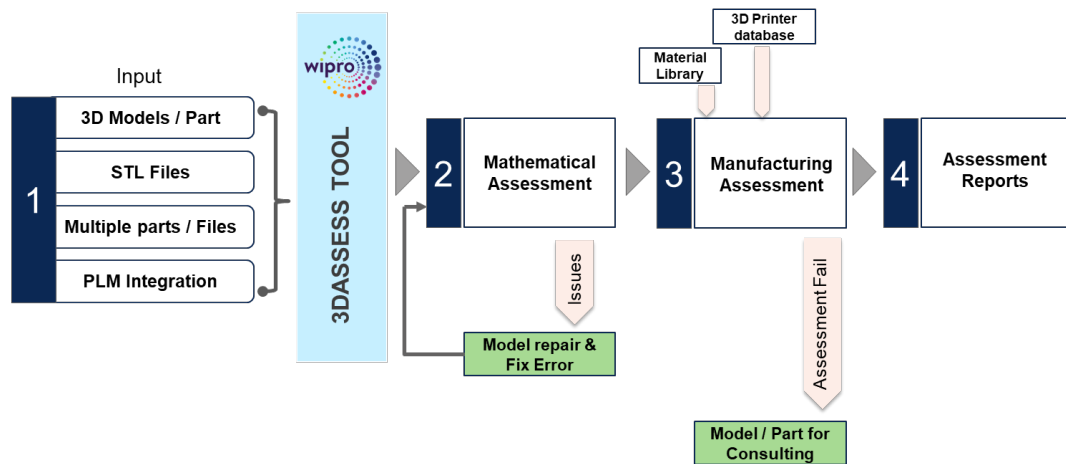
Input

1

3D Models / Part

STL Files

Multiple parts / Files

PLM Integration

wipro

3DASSESS TOOL

2

Mathematical Assessment

Issues

Model repair & Fix Error

Material Library

3D Printer database

3

Manufacturing Assessment

Assessment Fail

Model / Part for Consulting

4

Assessment Reports